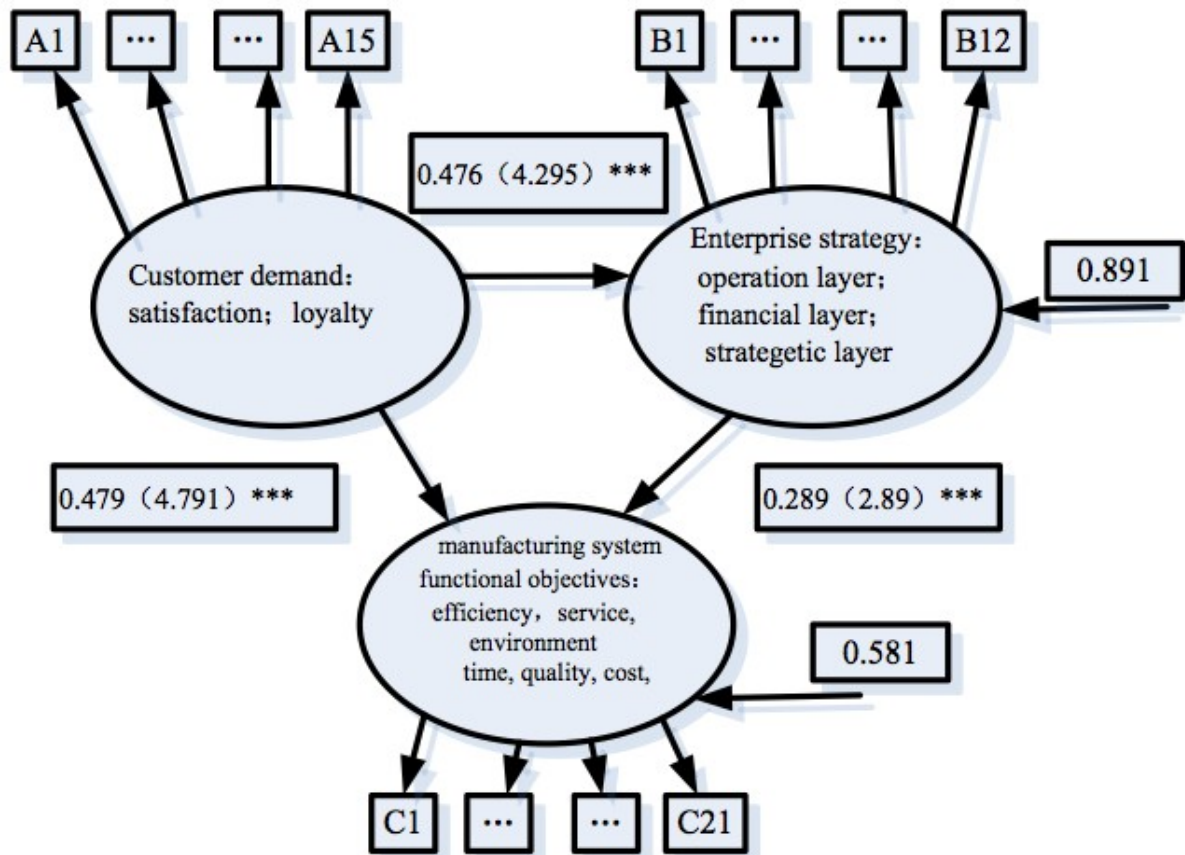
A1 ··· ··· A15

B1 ··· ··· B12

0.476（4.295）***

Customer demand：satisfaction； loyalty

Enterprise strategy：operation layer；financial layer；strategetic layer

0.891

0.479（4.791）***

0.289（2.89）***

manufacturing system functional objectives：efficiency，service, environment time, quality, cost,

0.581

C1 ··· ··· C21